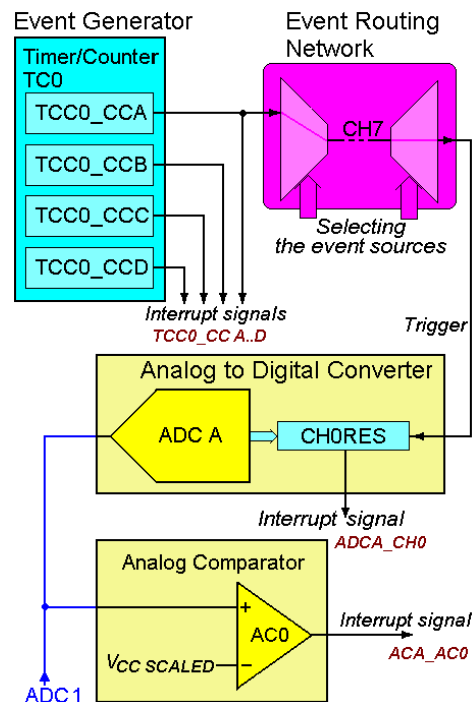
Event Generator

Event Routing Network

Timer/Counter TC0

TCC0_CCA

TCC0_CCB

TCC0_CCC

TCC0_CCD

CH7

Selecting the event sources

Interrupt signals
TCC0_CC A..D

Trigger

Analog to Digital Converter

ADC A

CH0RES

Interrupt signal
ADCA_CH0

Analog Comparator

+

AC0

−

$V_{CC\ SCALED}$

Interrupt signal
ACA_AC0

ADC1